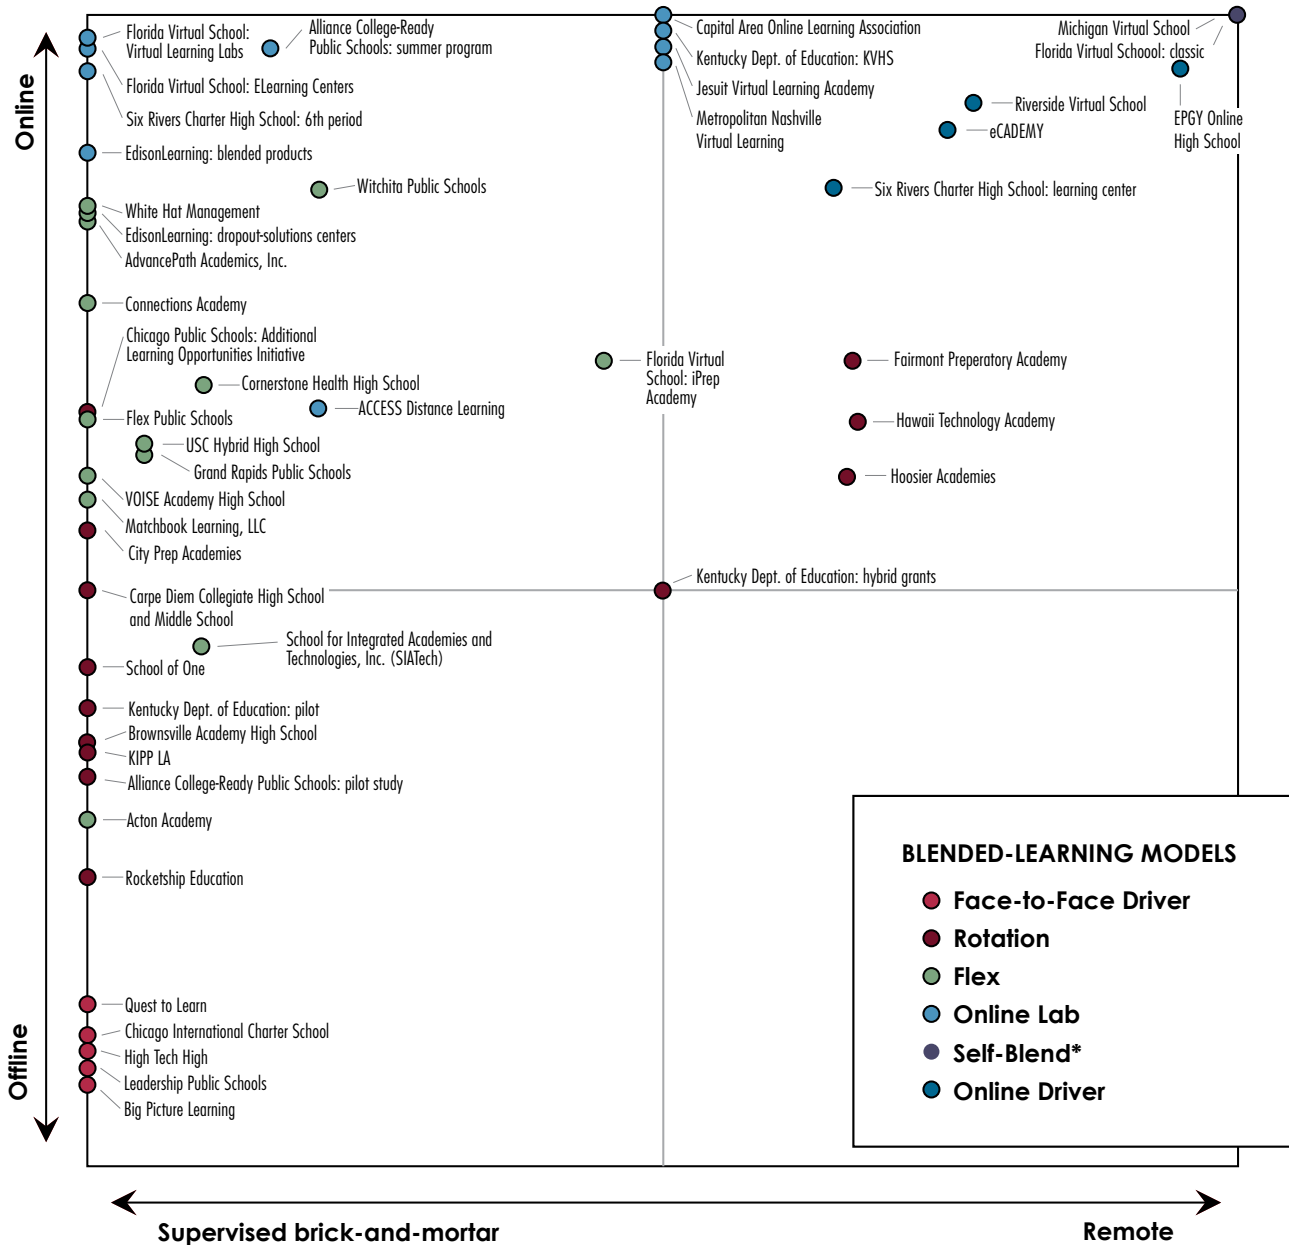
Online

Offline

Florida Virtual School: Virtual Learning Labs

Alliance College-Ready Public Schools: summer program

Florida Virtual School: ELearning Centers

Six Rivers Charter High School: 6th period

EdisonLearning: blended products

Witchita Public Schools

White Hat Management

EdisonLearning: dropout-solutions centers

AdvancePath Academics, Inc.

Connections Academy

Chicago Public Schools: Additional Learning Opportunities Initiative

Cornerstone Health High School

ACCESS Distance Learning

Flex Public Schools

USC Hybrid High School

Grand Rapids Public Schools

VOISE Academy High School

Matchbook Learning, LLC

City Prep Academies

Carpe Diem Collegiate High School and Middle School

School for Integrated Academies and Technologies, Inc. (SIATech)

School of One

Kentucky Dept. of Education: pilot

Brownsville Academy High School

KIPP LA

Alliance College-Ready Public Schools: pilot study

Acton Academy

Rocketship Education

Quest to Learn

Chicago International Charter School

High Tech High

Leadership Public Schools

Big Picture Learning

Capital Area Online Learning Association

Kentucky Dept. of Education: KVHS

Jesuit Virtual Learning Academy

Metropolitan Nashville Virtual Learning

Michigan Virtual School

Florida Virtual Schoool: classic

EPGY Online High School

Riverside Virtual School

eCADEMY

Six Rivers Charter High School: learning center

Florida Virtual School: iPrep Academy

Fairmont Preparatory Academy

Hawaii Technology Academy

Hoosier Academies

Kentucky Dept. of Education: hybrid grants

BLENDED-LEARNING MODELS

Face-to-Face Driver

Rotation

Flex

Online Lab

Self-Blend*

Online Driver

Supervised brick-and-mortar

Remote